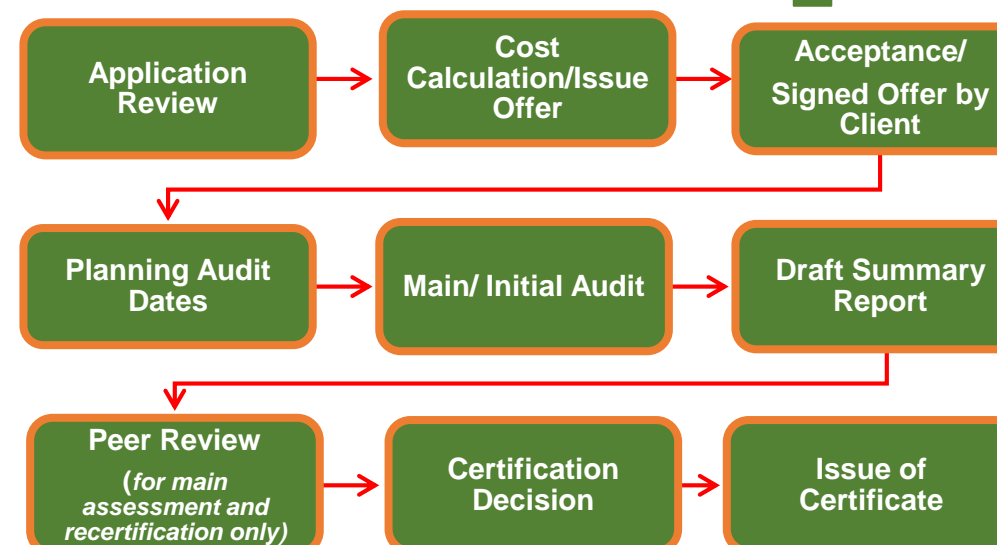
Application Review

Cost Calculation/Issue Offer

Acceptance/ Signed Offer by Client

Planning Audit Dates

Main/ Initial Audit

Draft Summary Report

Peer Review (for main assessment and recertification only)

Certification Decision

Issue of Certificate